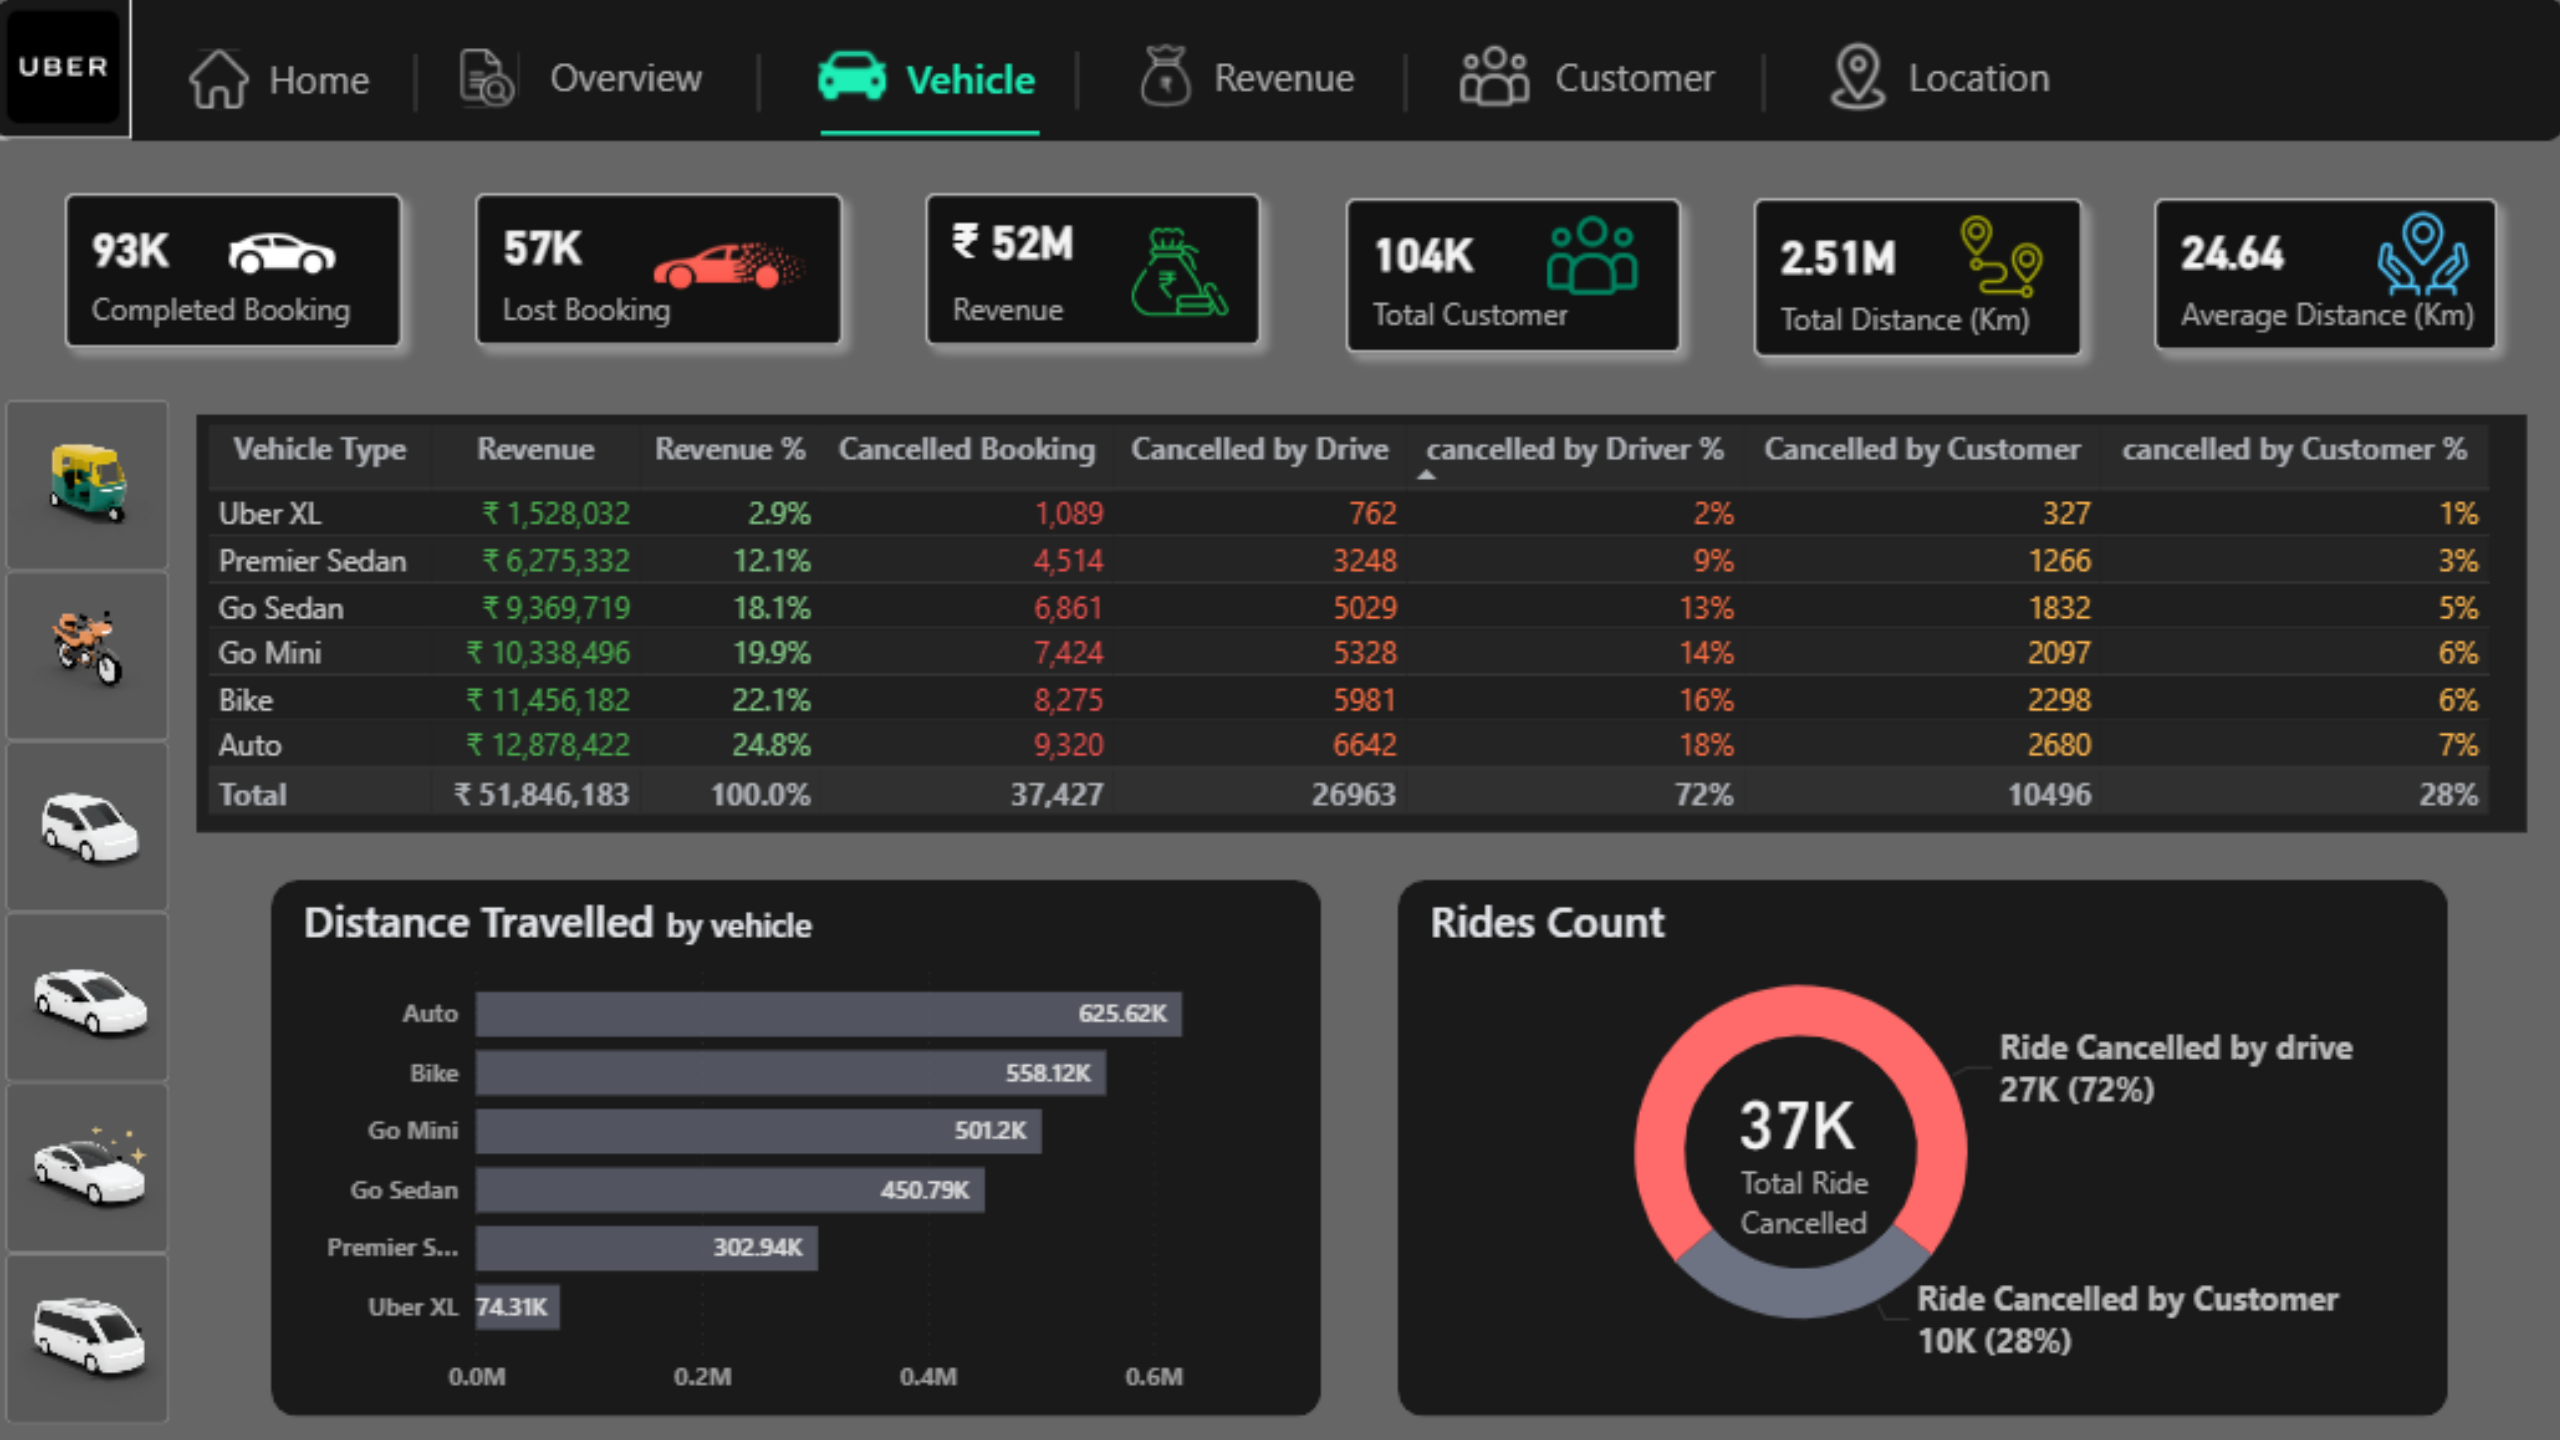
UBER

Home | Overview | Vehicle | Revenue | Customer | Location

93K Completed Booking

57K Lost Booking

₹ 52M Revenue

104K Total Customer

2.51M Total Distance (Km)

24.64 Average Distance (Km)

| Vehicle Type | Revenue | Revenue % | Cancelled Booking | Cancelled by Drive | cancelled by Driver % | Cancelled by Customer | cancelled by Customer % |
|---|---|---|---|---|---|---|---|
| Uber XL | ₹ 1,528,032 | 2.9% | 1,089 | 762 | 2% | 327 | 1% |
| Premier Sedan | ₹ 6,275,332 | 12.1% | 4,514 | 3248 | 9% | 1266 | 3% |
| Go Sedan | ₹ 9,369,719 | 18.1% | 6,861 | 5029 | 13% | 1832 | 5% |
| Go Mini | ₹ 10,338,496 | 19.9% | 7,424 | 5328 | 14% | 2097 | 6% |
| Bike | ₹ 11,456,182 | 22.1% | 8,275 | 5981 | 16% | 2298 | 6% |
| Auto | ₹ 12,878,422 | 24.8% | 9,320 | 6642 | 18% | 2680 | 7% |
| Total | ₹ 51,846,183 | 100.0% | 37,427 | 26963 | 72% | 10496 | 28% |

Distance Travelled by vehicle

Auto 625.62K
Bike 558.12K
Go Mini 501.2K
Go Sedan 450.79K
Premier S... 302.94K
Uber XL 74.31K

0.0M 0.2M 0.4M 0.6M

Rides Count

37K Total Ride Cancelled

Ride Cancelled by drive 27K (72%)

Ride Cancelled by Customer 10K (28%)